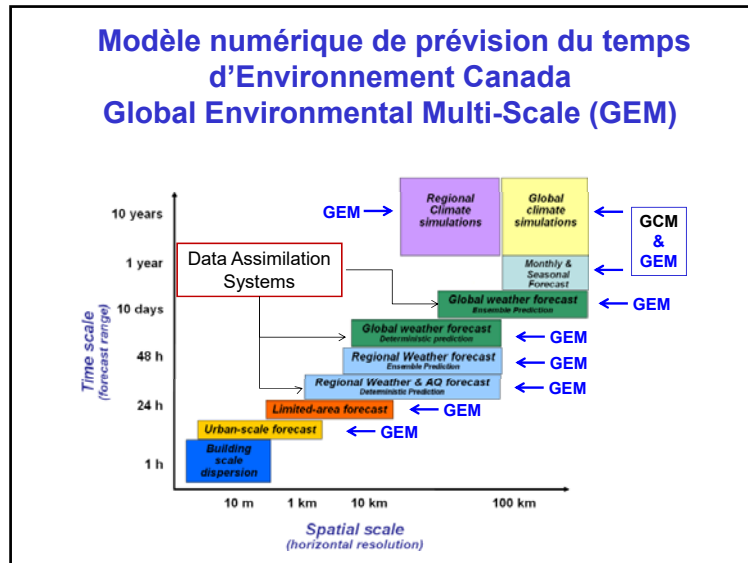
Modèle numérique de prévision du temps d'Environnement Canada
Global Environmental Multi-Scale (GEM)

10 years
1 year
10 days
48 h
24 h
1 h

Time scale
(forecast range)

GEM
Regional Climate simulations
Global climate simulations
GCM & GEM

Data Assimilation Systems

Monthly & Seasonal Forecast
GEM

Global weather forecast
Ensemble Prediction
GEM

Global weather forecast
Deterministic prediction
GEM

Regional Weather forecast
Ensemble Prediction
GEM

Regional Weather & AQ forecast
Deterministic Prediction
GEM

Limited-area forecast
GEM

Urban-scale forecast
GEM

Building scale dispersion

10 m
1 km
10 km
100 km

Spatial scale
(horizontal resolution)